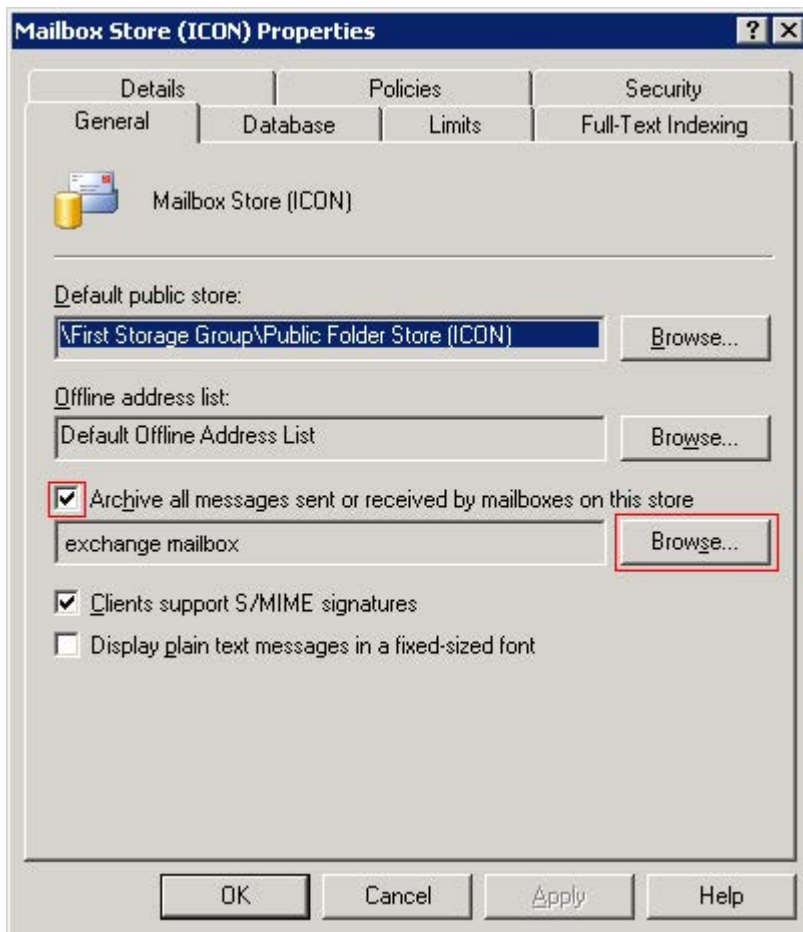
Mailbox Store (ICON) Properties

? X

Details

Policies

Security

General

Database

Limits

Full-Text Indexing

Mailbox Store (ICON)

Default public store:

\First Storage Group\Public Folder Store (ICON)

Browse...

Offline address list:

Default Offline Address List

Browse...

Archive all messages sent or received by mailboxes on this store

exchange mailbox

Browse...

Clients support S/MIME signatures

Display plain text messages in a fixed-sized font

OK

Cancel

Apply

Help